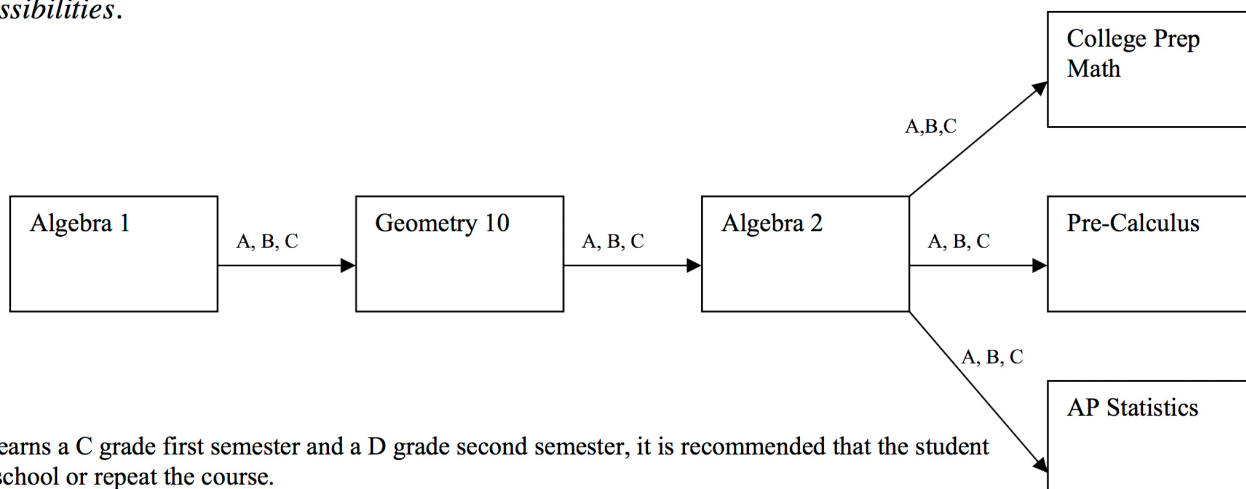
ssibilities.

College Prep Math

A,B,C

Algebra 1

A, B, C

Geometry 10

A, B, C

Algebra 2

A, B, C

Pre-Calculus

A, B, C

AP Statistics

earns a C grade first semester and a D grade second semester, it is recommended that the student school or repeat the course.